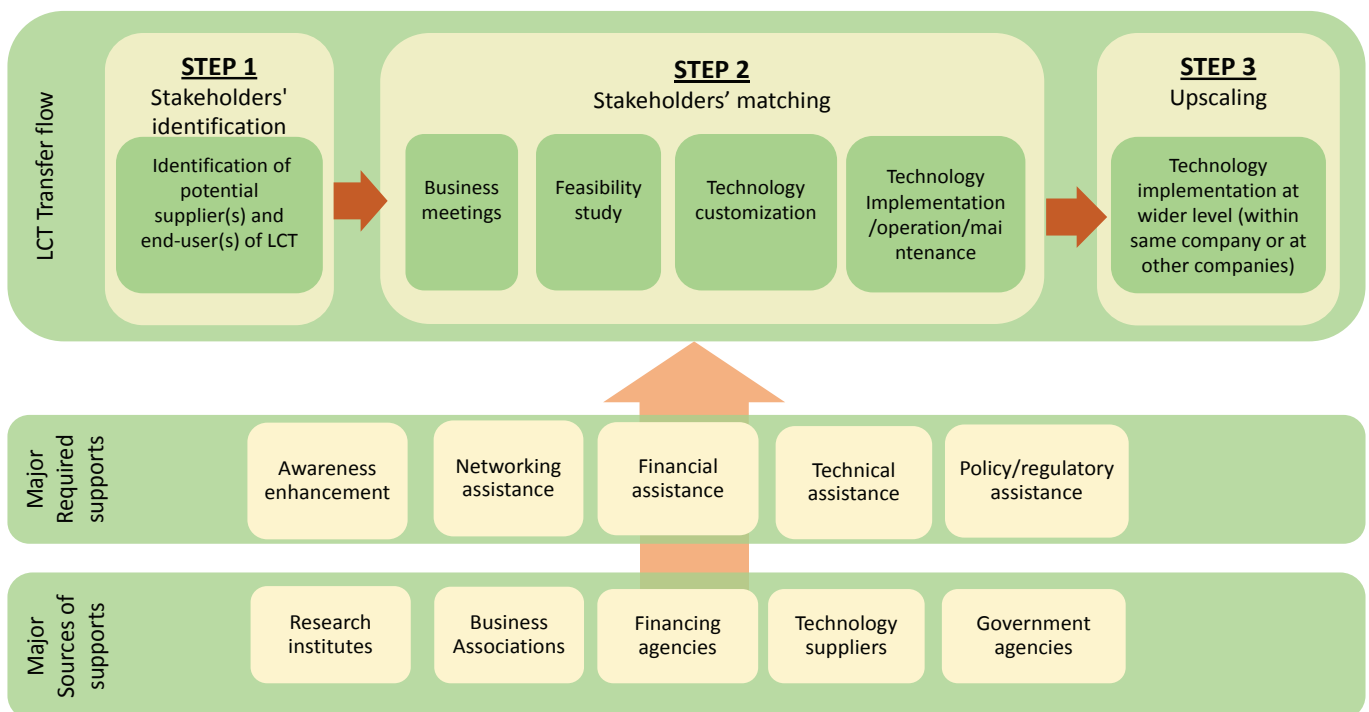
LCT Transfer flow

STEP 1
Stakeholders' identification

Identification of potential supplier(s) and end-user(s) of LCT

STEP 2
Stakeholders' matching

Business meetings

Feasibility study

Technology customization

Technology Implementation /operation/maintenance

STEP 3
Upscaling

Technology implementation at wider level (within same company or at other companies)

Major Required supports

Awareness enhancement

Networking assistance

Financial assistance

Technical assistance

Policy/regulatory assistance

Major Sources of supports

Research institutes

Business Associations

Financing agencies

Technology suppliers

Government agencies